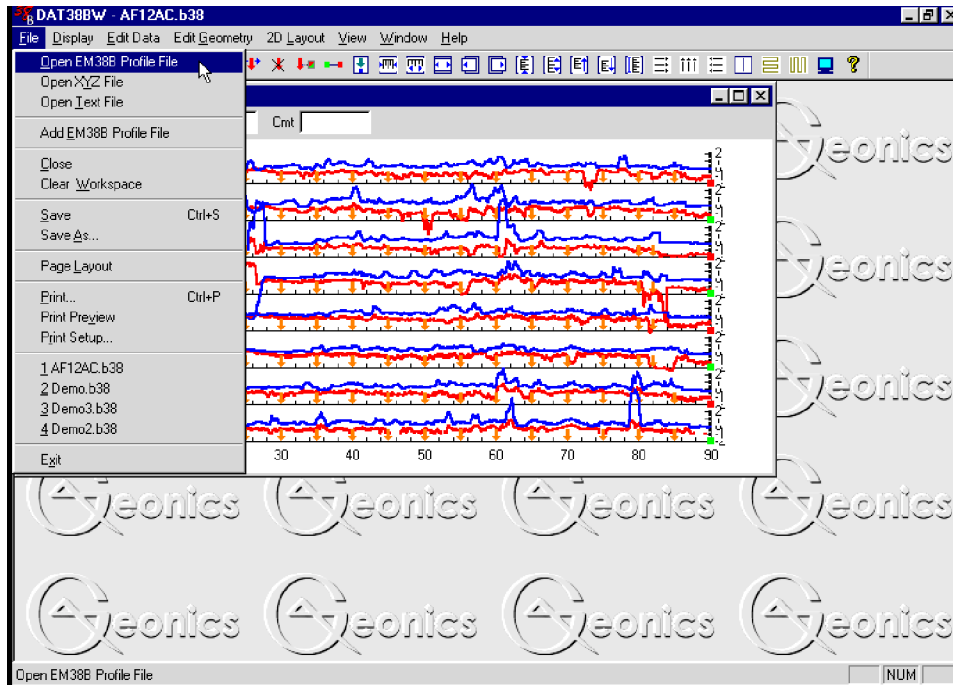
DAT38BW - AF12AC.b38

File Display Edit Data Edit Geometry 2D Layout View Window Help

Open EM38B Profile File
Open XYZ File
Open Text File

Add EM38B Profile File

Close
Clear Workspace

Save Ctrl+S
Save As...

Page Layout

Print... Ctrl+P
Print Preview
Print Setup...

1 AF12AC.b38
2 Demo.b38
3 Demo3.b38
4 Demo2.b38

Exit

Cmt

30 40 50 60 70 80 90

Geonics Geonics Geonics Geonics Geonics Geonics Geonics Geonics Geonics Geonics Geonics Geonics

Open EM38B Profile File

NUM